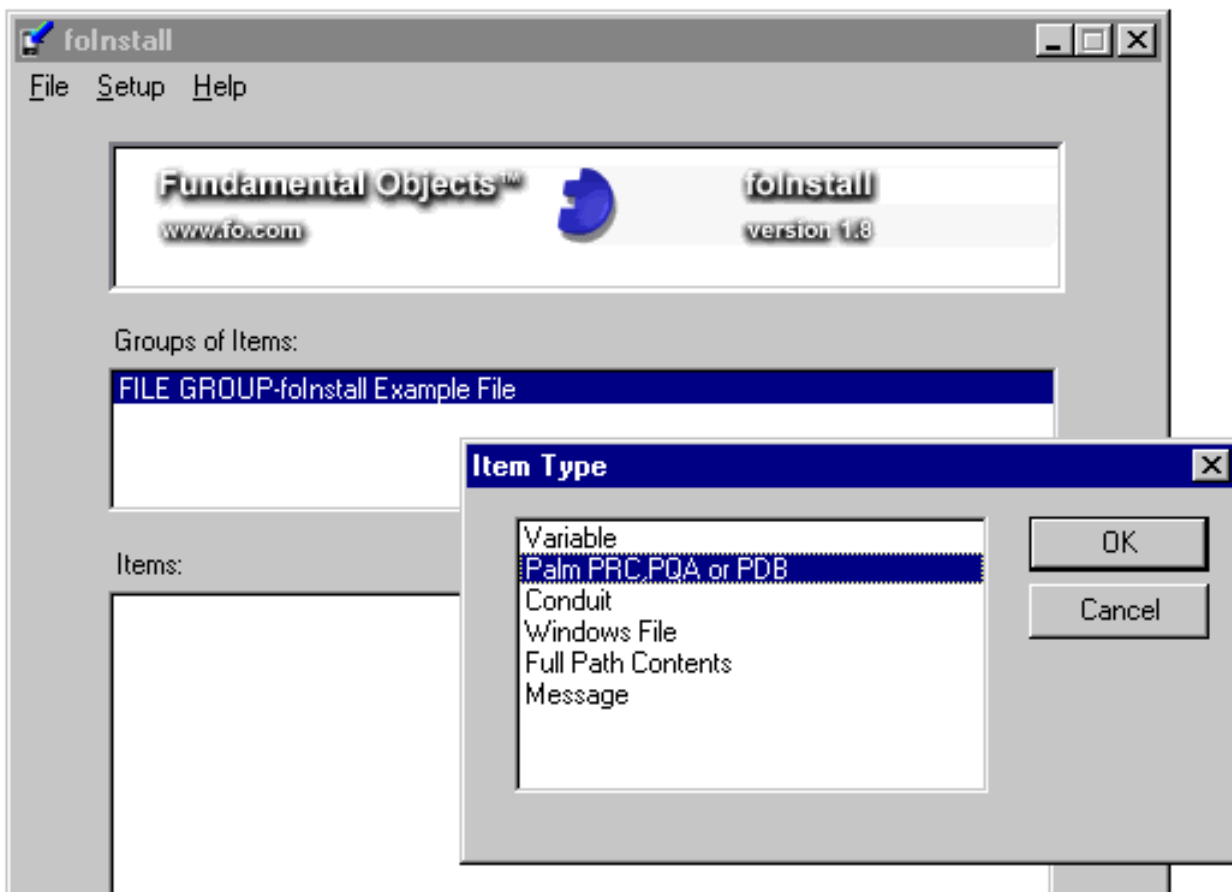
foInstall

File Setup Help

Fundamental Objects™
www.fo.com

foInstall
version 1.8

Groups of Items:

FILE GROUP-foInstall Example File

Items:

Item Type

Variable
Palm PRC,PQA or PDB
Conduit
Windows File
Full Path Contents
Message

OK

Cancel